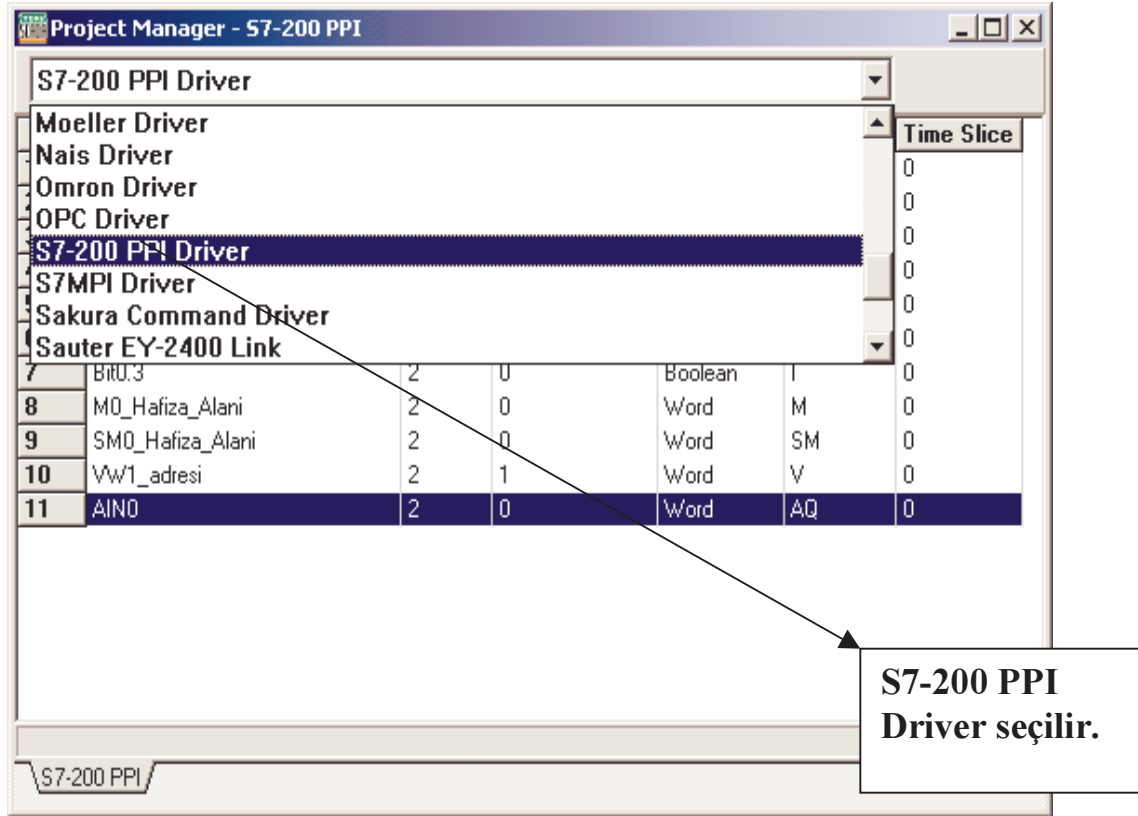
Project Manager - S7-200 PPI

S7-200 PPI Driver

Moeller Driver
Nais Driver
Omron Driver
OPC Driver
S7-200 PPI Driver
S7MPI Driver
Sakura Command Driver
Sauter EY-2400 Link

| | | | | | | Time Slice |
|---|---|---|---|---|---|---|
| | | | | | | 0 |
| | | | | | | 0 |
| | | | | | | 0 |
| | | | | | | 0 |
| | | | | | | 0 |
| | | | | | | 0 |
| 7 | Bit0.3 | 2 | 0 | Boolean | I | 0 |
| 8 | M0_Hafiza_Alani | 2 | 0 | Word | M | 0 |
| 9 | SM0_Hafiza_Alani | 2 | 0 | Word | SM | 0 |
| 10 | VW1_adresi | 2 | 1 | Word | V | 0 |
| 11 | AIN0 | 2 | 0 | Word | AQ | 0 |

S7-200 PPI

S7-200 PPI Driver seçilir.